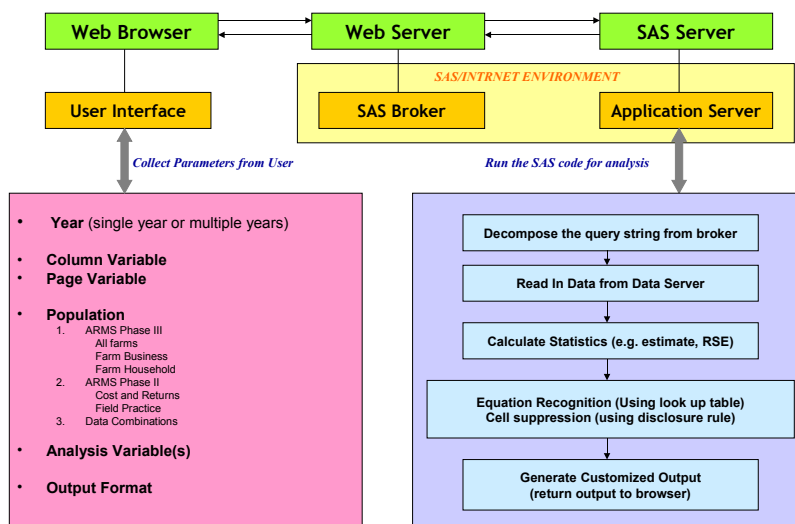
Web Browser

Web Server

SAS Server

SAS/INTRNET ENVIRONMENT

User Interface

SAS Broker

Application Server

Collect Parameters from User

Run the SAS code for analysis

- **Year** (single year or multiple years)

- **Column Variable**
- **Page Variable**

- **Population**
  1. ARMS Phase III
     All farms
     Farm Business
     Farm Household
  2. ARMS Phase II
     Cost and Returns
     Field Practice
  3. Data Combinations

- **Analysis Variable(s)**

- **Output Format**

Decompose the query string from broker

Read In Data from Data Server

Calculate Statistics (e.g. estimate, RSE)

Equation Recognition (Using look up table)
Cell suppression (using disclosure rule)

Generate Customized Output
(return output to browser)